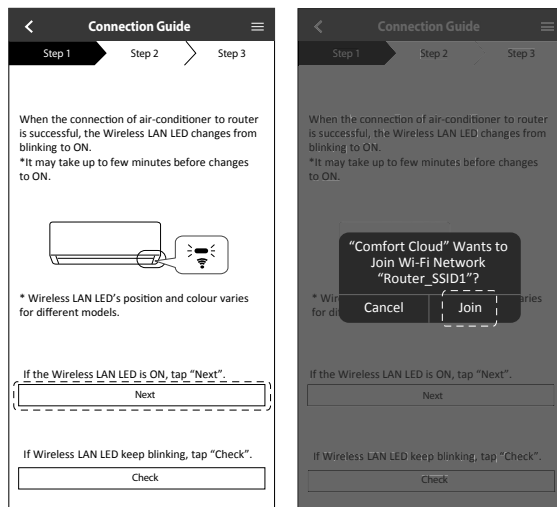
Connection Guide

Step 1 Step 2 Step 3

When the connection of air-conditioner to router is successful, the Wireless LAN LED changes from blinking to ON.
*It may take up to few minutes before changes to ON.

* Wireless LAN LED's position and colour varies for different models.

If the Wireless LAN LED is ON, tap "Next".

Next

If Wireless LAN LED keep blinking, tap "Check".

Check

Connection Guide

Step 1 Step 2 Step 3

When the connection of air-conditioner to router is successful, the Wireless LAN LED changes from blinking to ON.
*It may take up to few minutes before changes to ON.

"Comfort Cloud" Wants to Join Wi-Fi Network "Router_SSID1"?

Cancel Join

* Wir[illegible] varies for di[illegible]

If the Wireless LAN LED is ON, tap "Next".

Next

If Wireless LAN LED keep blinking, tap "Check".

Check